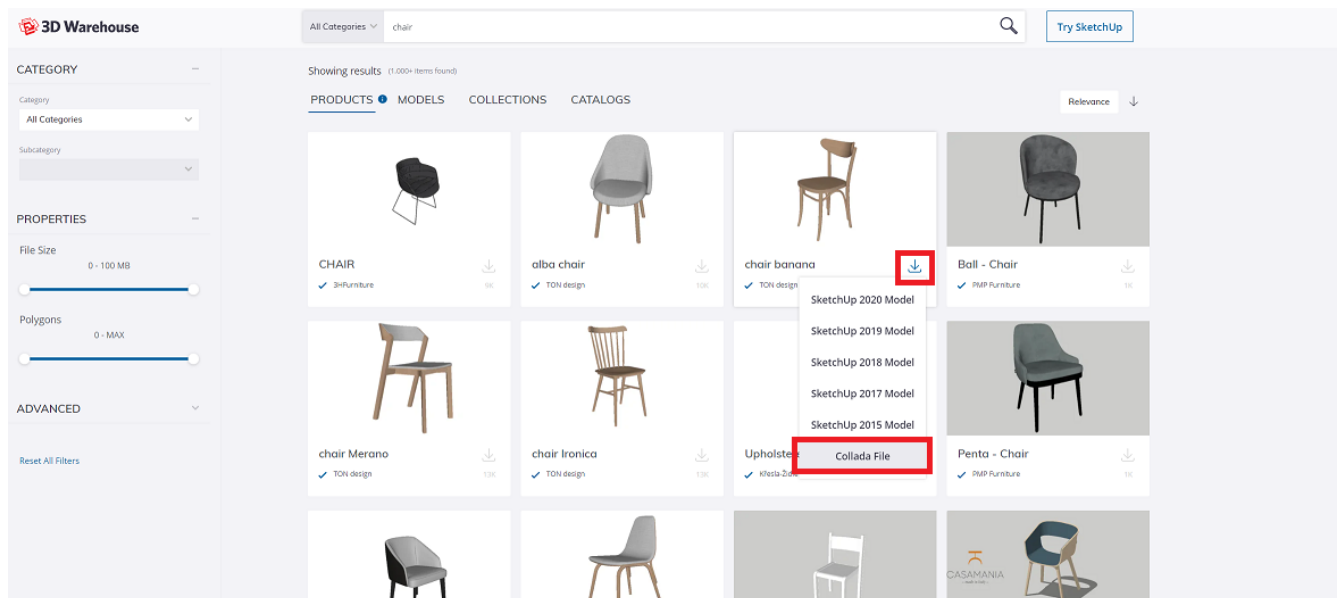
3D Warehouse

All Categories

chair

Try SketchUp

CATEGORY

Category

All Categories

Subcategory

PROPERTIES

File Size

0 - 100 MB

Polygons

0 - MAX

ADVANCED

Reset All Filters

Showing results (1,000+ items found)

PRODUCTS MODELS COLLECTIONS CATALOGS

Relevance

CHAIR
3HFurniture 9K

alba chair
TON design 10K

chair banana
TON design

SketchUp 2020 Model
SketchUp 2019 Model
SketchUp 2018 Model
SketchUp 2017 Model
SketchUp 2015 Model
Collada File

Ball - Chair
PMP Furniture 1K

chair Merano
TON design 13K

chair Ironica
TON design 13K

Upholste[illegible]
Kresla-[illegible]

Penta - Chair
PMP Furniture 1K

CASAMANIA